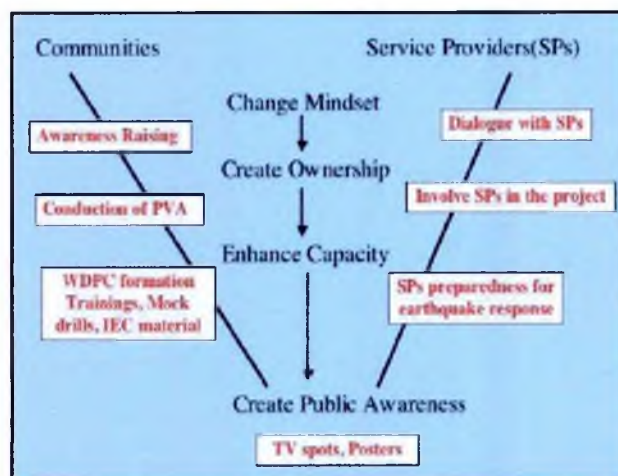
Communities

Service Providers(SPs)

Change Mindset

Awareness Raising

Dialogue with SPs

Create Ownership

Conduction of PVA

Involve SPs in the project

Enhance Capacity

WDPC formation Trainings, Mock drills, IEC material

SPs preparedness for earthquake response

Create Public Awareness

TV spots, Posters